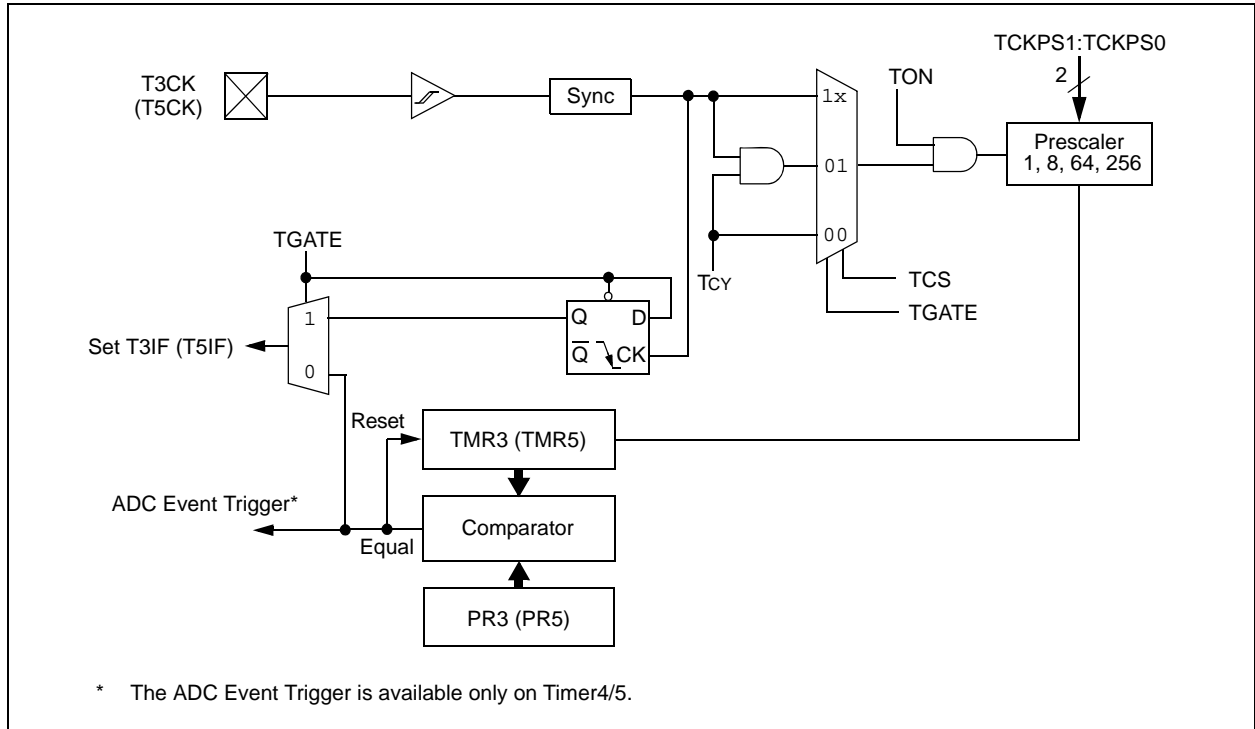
TCKPS1:TCKPS0

T3CK
(T5CK)

Sync

1x

TON

2

Prescaler
1, 8, 64, 256

01

00

TGATE

TCY

TCS

TGATE

1

Q

D

Set T3IF (T5IF)

$\overline{Q}$

CK

0

Reset

TMR3 (TMR5)

ADC Event Trigger*

Comparator

Equal

PR3 (PR5)

* The ADC Event Trigger is available only on Timer4/5.